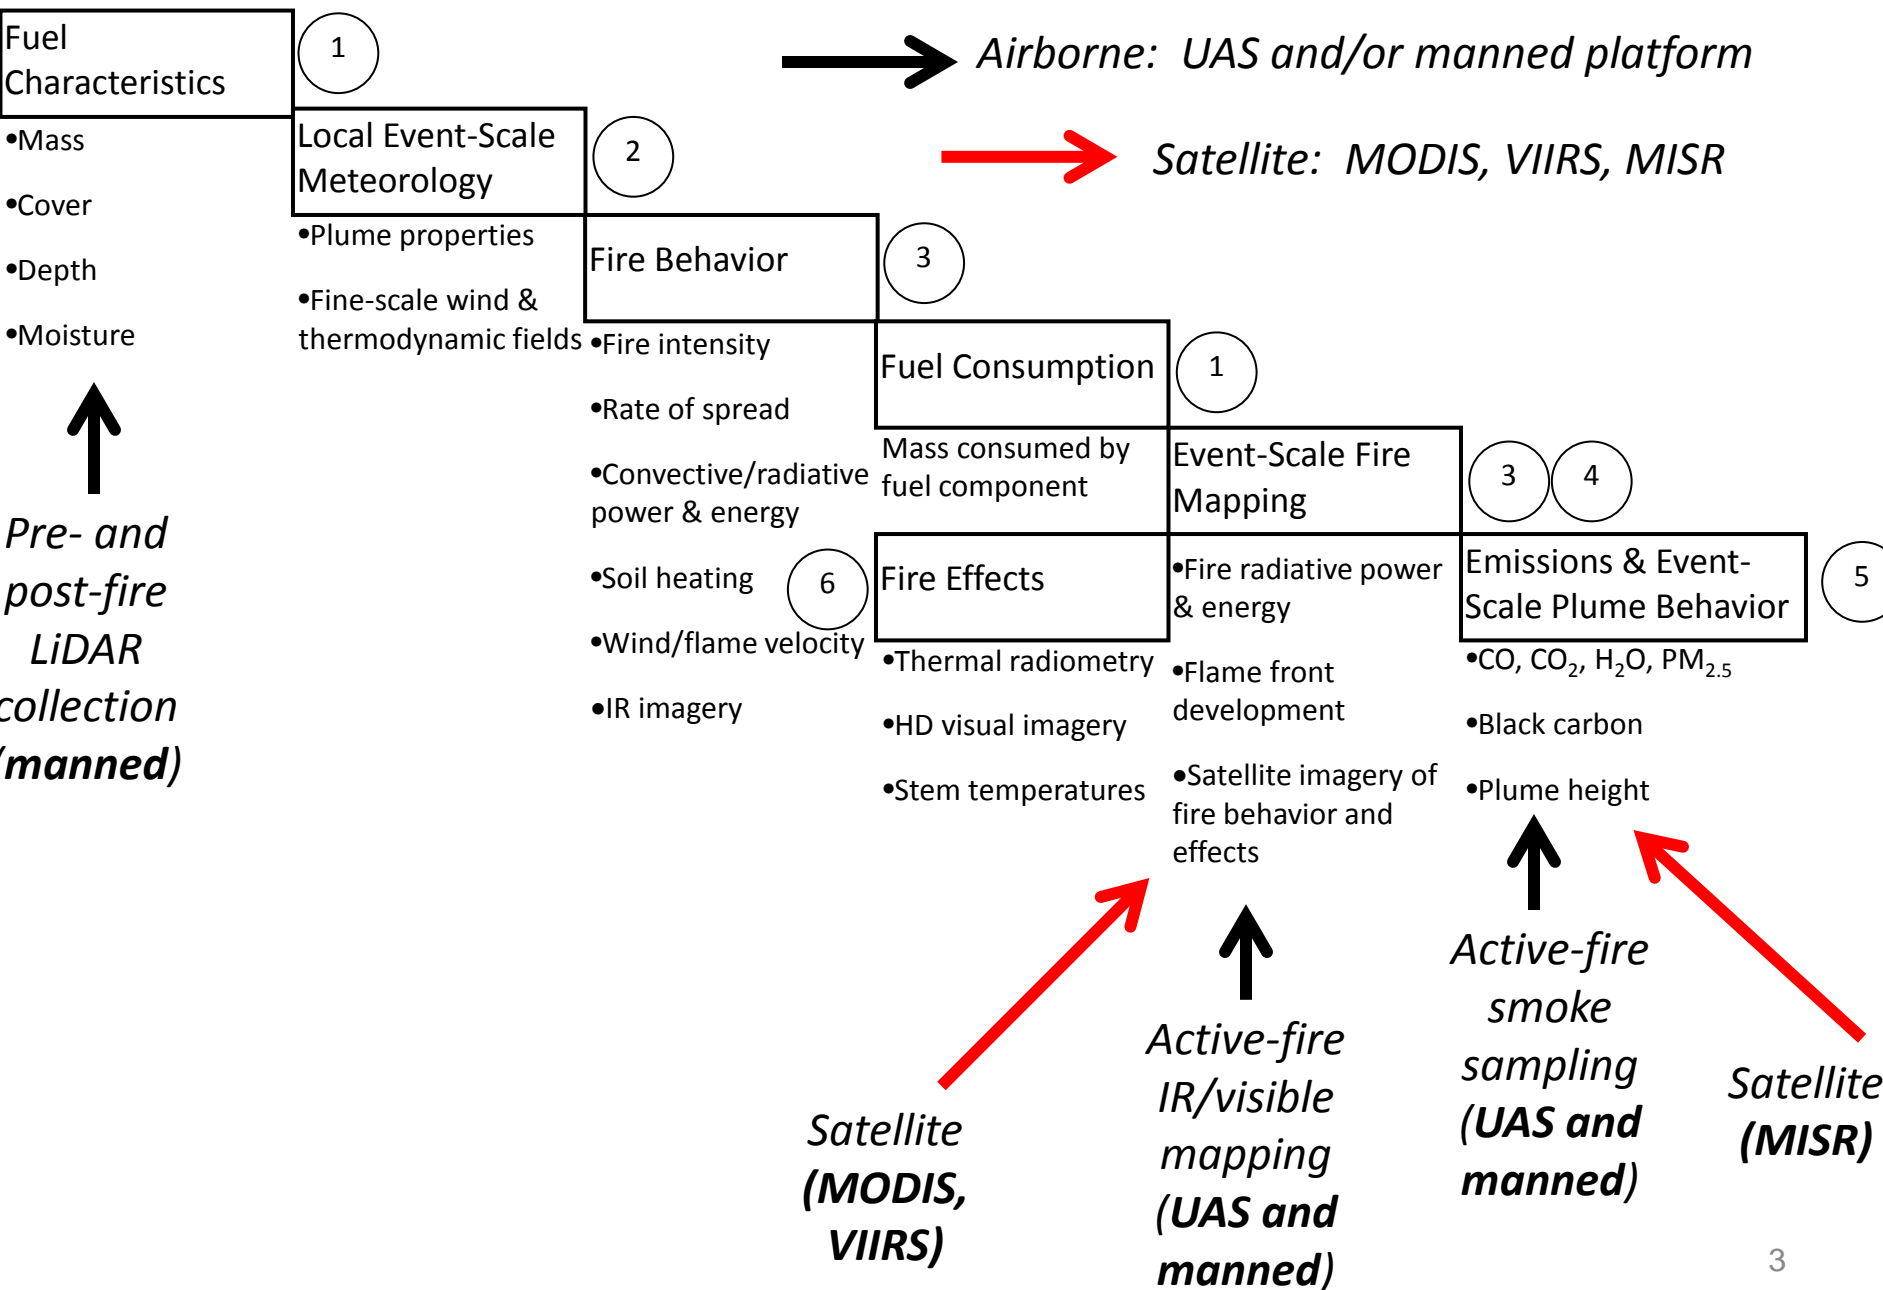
Airborne: UAS and/or manned platform

Satellite: MODIS, VIIRS, MISR

Fuel Characteristics

1

•Mass

•Cover

•Depth

•Moisture

Pre- and post-fire LiDAR collection (manned)

Local Event-Scale Meteorology

2

•Plume properties

•Fine-scale wind & thermodynamic fields

Fire Behavior

3

•Fire intensity

•Rate of spread

•Convective/radiative power & energy

•Soil heating

6

•Wind/flame velocity

•IR imagery

Fuel Consumption

1

Mass consumed by fuel component

Fire Effects

•Thermal radiometry

•HD visual imagery

•Stem temperatures

Event-Scale Fire Mapping

3 4

•Fire radiative power & energy

•Flame front development

•Satellite imagery of fire behavior and effects

Emissions & Event-Scale Plume Behavior

5

•CO, $CO_2$, $H_2O$, $PM_{2.5}$

•Black carbon

•Plume height

Satellite (MODIS, VIIRS)

Active-fire IR/visible mapping (UAS and manned)

Active-fire smoke sampling (UAS and manned)

Satellite (MISR)

3